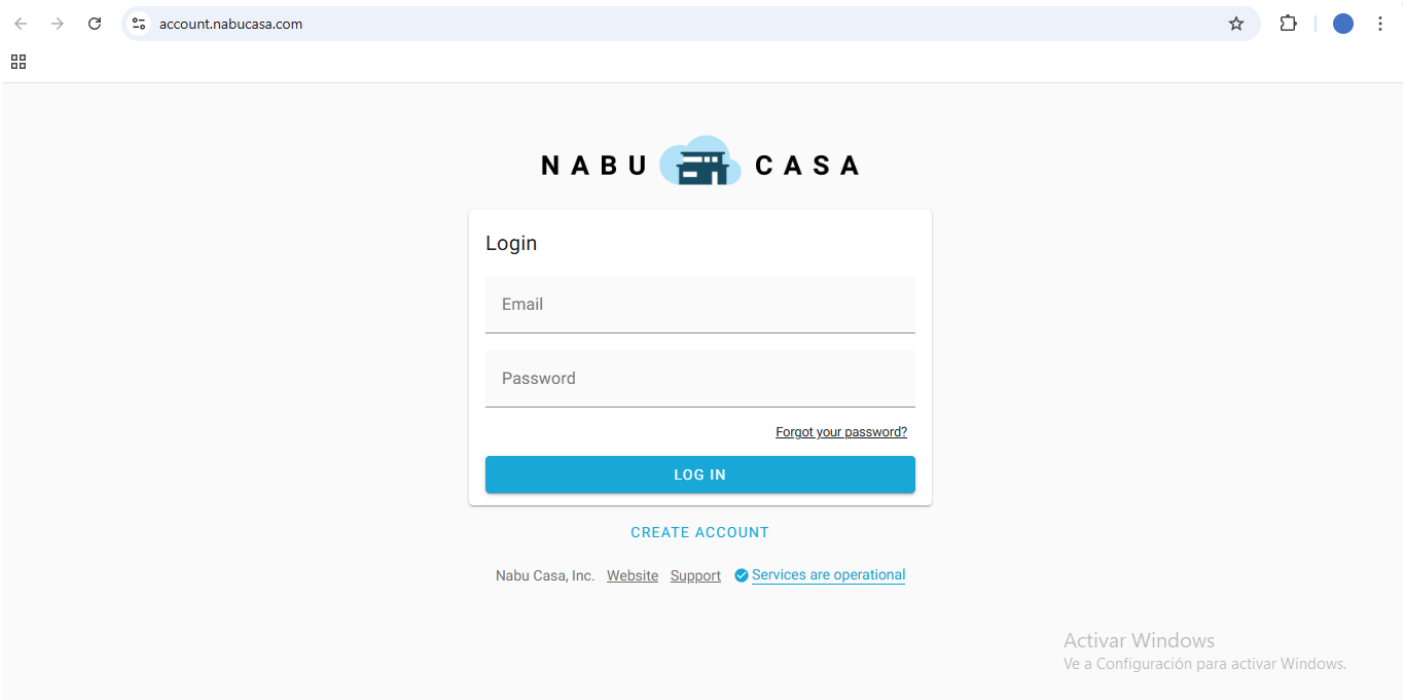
account.nabucasa.com

NABU CASA

Login

Email

Password

Forgot your password?

LOG IN

CREATE ACCOUNT

Nabu Casa, Inc. Website Support Services are operational

Activar Windows
Ve a Configuración para activar Windows.